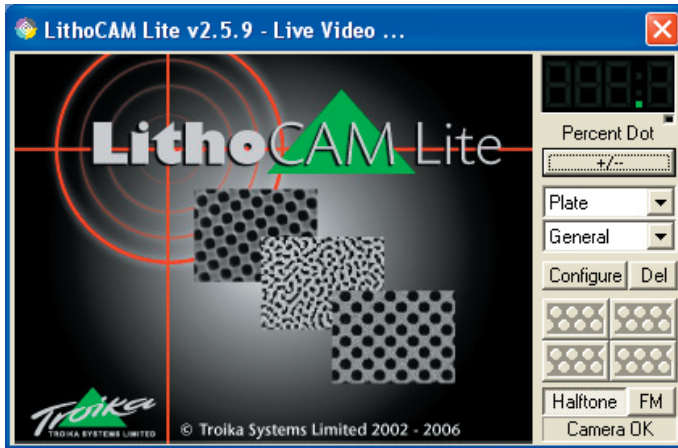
LithoCAM Lite v2.5.9 - Live Video ...

LithoCAM Lite

Troika
TROIKA SYSTEMS LIMITED

© Troika Systems Limited 2002 - 2006

888:8

Percent Dot

+/--

Plate

General

Configure

Del

Halftone

FM

Camera OK